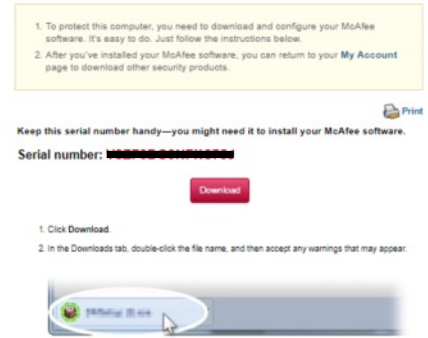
1. To protect this computer, you need to download and configure your McAfee software. It's easy to do. Just follow the instructions below.

2. After you've installed your McAfee software, you can return to your **My Account** page to download other security products.

Print

**Keep this serial number handy—you might need it to install your McAfee software.**

**Serial number:** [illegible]

Download

1. Click **Download**.

2. In the Downloads tab, double-click the file name, and then accept any warnings that may appear.

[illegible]